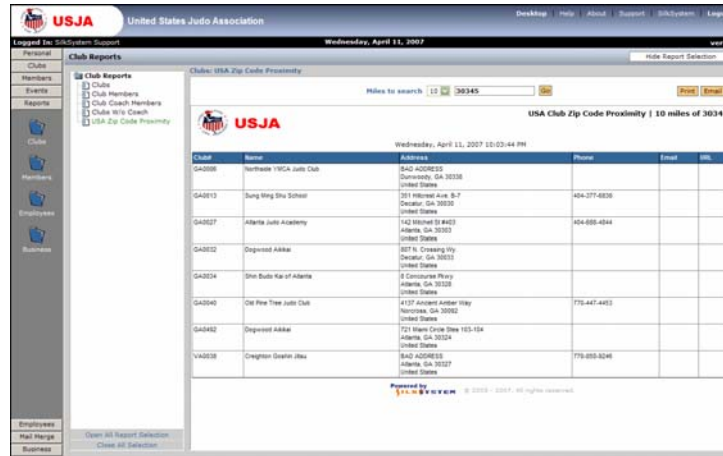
USJA United States Judo Association

Desktop | Help | About | Support | SilkSystem | Log

Logged In: SilkSystem Support

Wednesday, April 11, 2007

ver

Personal
Clubs
Members
Events
Reports

Club Reports

Hide Report Selection

Club Reports
Clubs
Club Members
Club Coach Members
Clubs W/o Coach
USA Zip Code Proximity

Clubs: USA Zip Code Proximity

Miles to search 10 30345 Go

Print Email

USJA

USA Club Zip Code Proximity | 10 miles of 3034

Wednesday, April 11, 2007 10:03:44 PM

| ClubId | Name | Address | Phone | Email | URL |
|---|---|---|---|---|---|
| GA0006 | Northside YMCA Judo Club | BAD ADDRESS Dunwoody, GA 30338 United States | | | |
| GA0013 | Sung Ming Shu School | 301 Hillcrest Ave. B-7 Decatur, GA 30030 United States | 404-377-6836 | | |
| GA0027 | Atlanta Judo Academy | 142 Mitchell St #403 Atlanta, GA 30303 United States | 404-688-4844 | | |
| GA0032 | Dogwood Aikikai | 807 N. Crossing Wy. Decatur, GA 30033 United States | | | |
| GA0034 | Shin Budo Kai of Atlanta | 8 Concourse Pkwy Atlanta, GA 30328 United States | | | |
| GA0040 | Old Pine Tree Judo Club | 4137 Ancient Amber Way Norcross, GA 30092 United States | 770-447-4453 | | |
| GA0492 | Dogwood Aikikai | 721 Miami Circle Stes 103-104 Atlanta, GA 30324 United States | | | |
| VA0038 | Creighton Goshin Jitsu | BAD ADDRESS Atlanta, GA 30327 United States | 770-855-9246 | | |

Powered by SILKSYSTEM © 2005 - 2007, All rights reserved.

Employees
Mail Merge
Business

Open All Report Selection
Close All Selection

Clubs
Members
Employees
Business